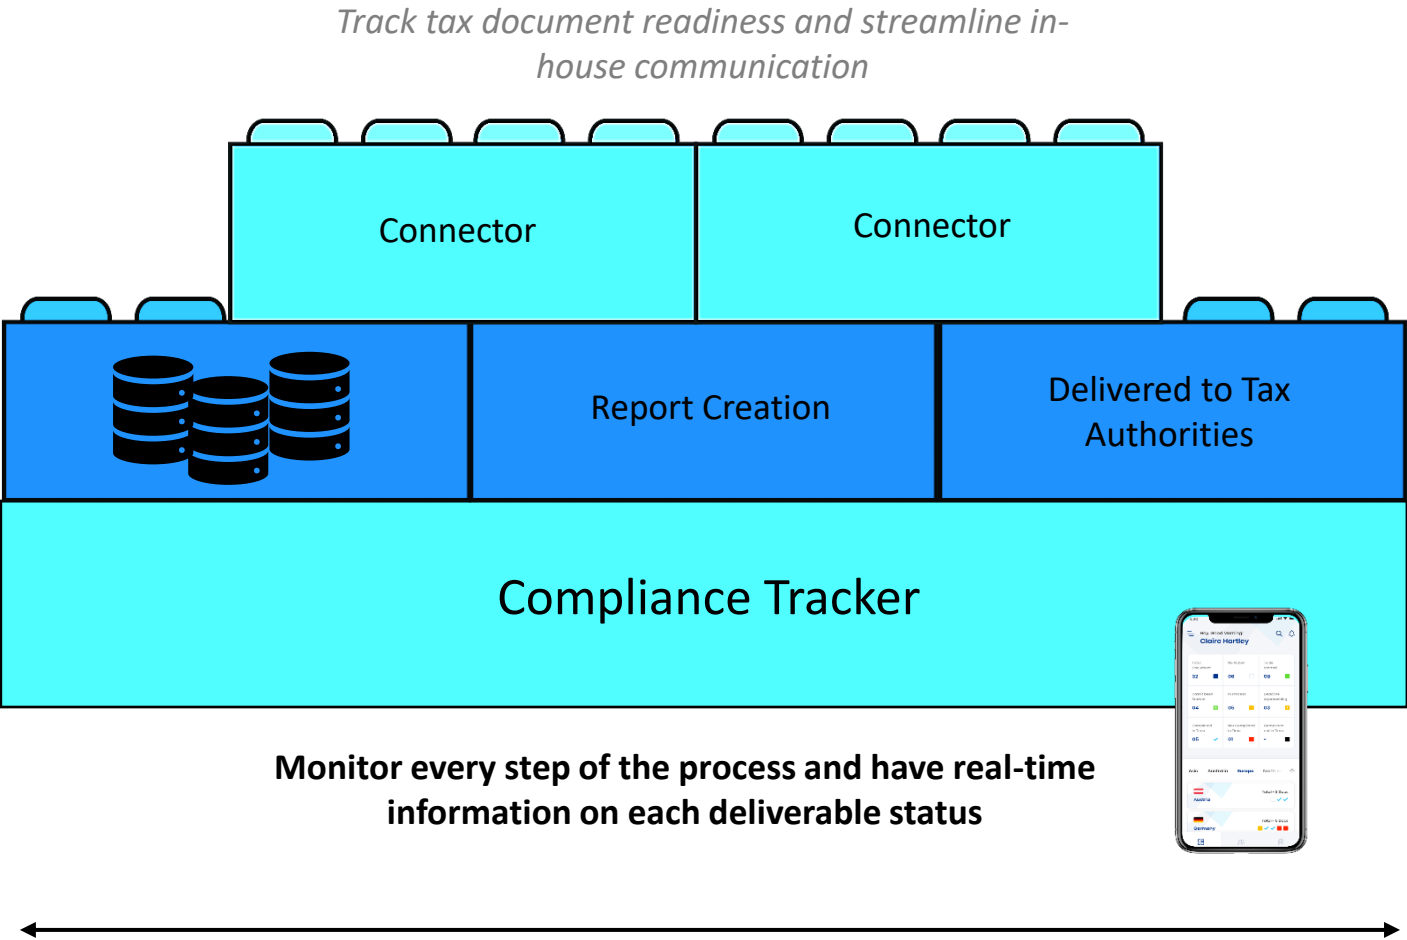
Track tax document readiness and streamline in-house communication

Connector

Connector

Report Creation

Delivered to Tax Authorities

Compliance Tracker

Claire Hartley

Austria

Germany

Monitor every step of the process and have real-time information on each deliverable status